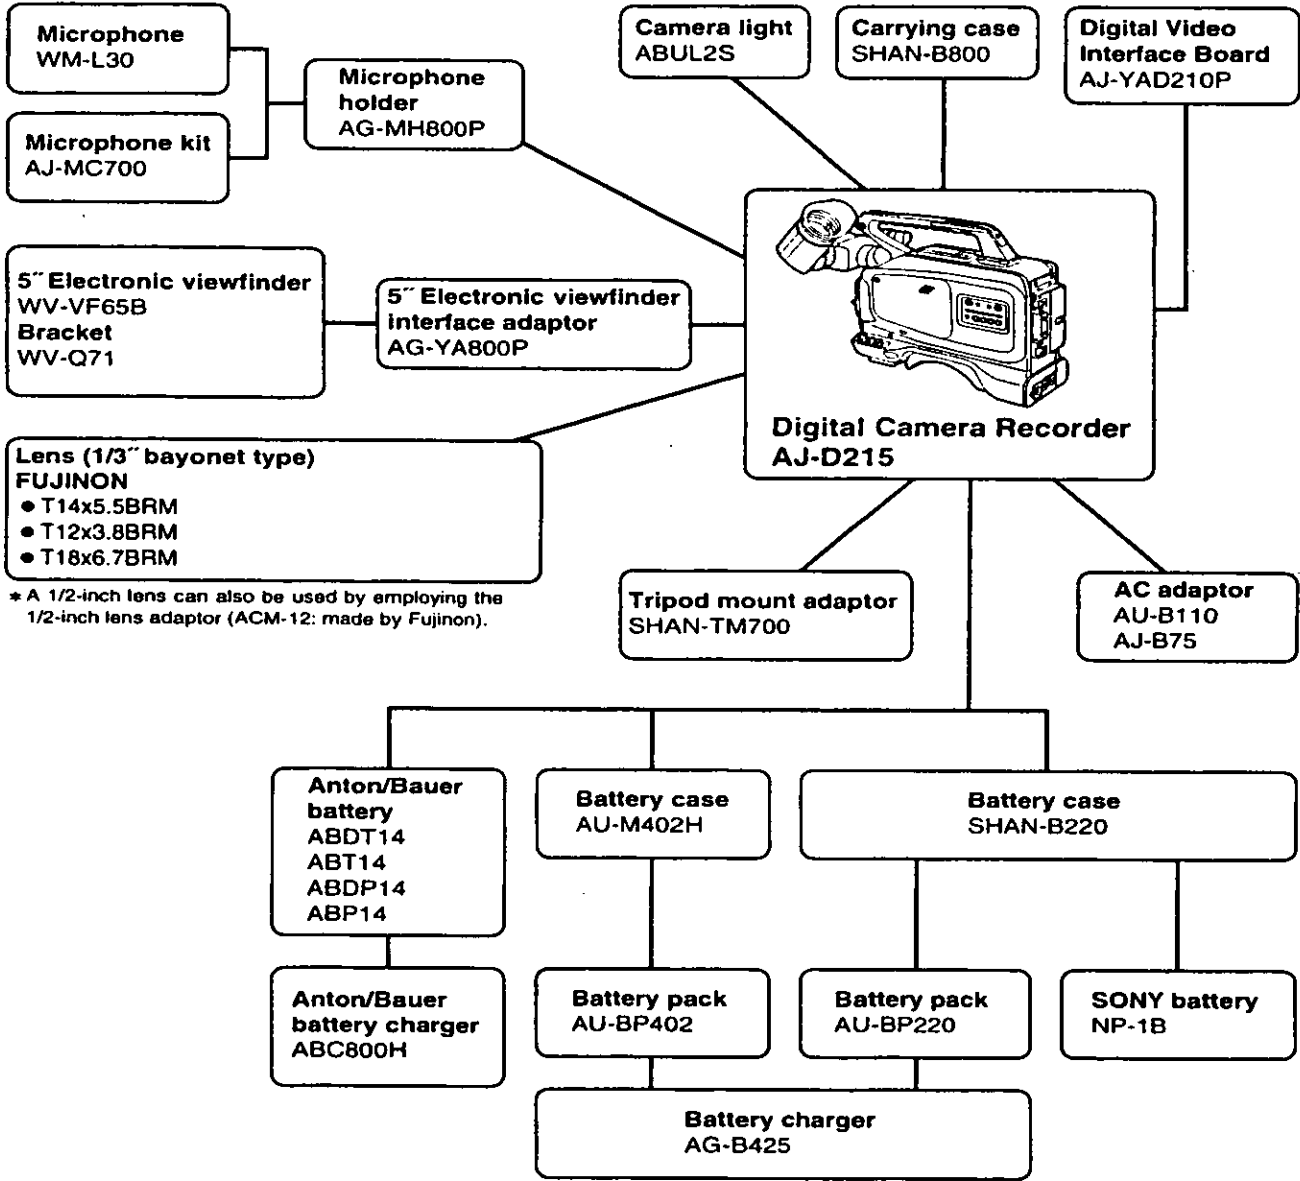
Microphone
WM-L30

Microphone kit
AJ-MC700

Microphone holder
AG-MH800P

Camera light
ABUL2S

Carrying case
SHAN-B800

Digital Video Interface Board
AJ-YAD210P

5˝ Electronic viewfinder
WV-VF65B
Bracket
WV-Q71

5˝ Electronic viewfinder interface adaptor
AG-YA800P

Digital Camera Recorder
AJ-D215

Lens (1/3˝ bayonet type)
FUJINON
● T14x5.5BRM
● T12x3.8BRM
● T18x6.7BRM

* A 1/2-inch lens can also be used by employing the 1/2-inch lens adaptor (ACM-12: made by Fujinon).

Tripod mount adaptor
SHAN-TM700

AC adaptor
AU-B110
AJ-B75

Anton/Bauer battery
ABDT14
ABT14
ABDP14
ABP14

Battery case
AU-M402H

Battery case
SHAN-B220

Anton/Bauer battery charger
ABC800H

Battery pack
AU-BP402

Battery pack
AU-BP220

SONY battery
NP-1B

Battery charger
AG-B425